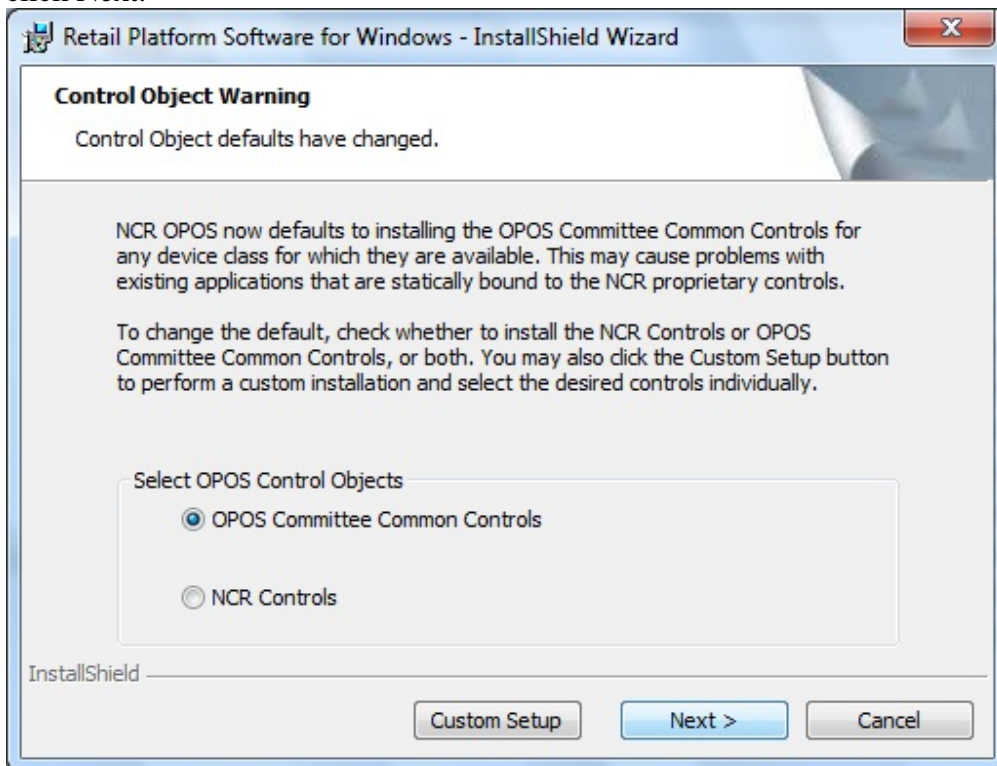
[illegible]

Retail Platform Software for Windows - InstallShield Wizard

x

Control Object Warning

Control Object defaults have changed.

NCR OPOS now defaults to installing the OPOS Committee Common Controls for any device class for which they are available. This may cause problems with existing applications that are statically bound to the NCR proprietary controls.

To change the default, check whether to install the NCR Controls or OPOS Committee Common Controls, or both. You may also click the Custom Setup button to perform a custom installation and select the desired controls individually.

Select OPOS Control Objects

OPOS Committee Common Controls

NCR Controls

InstallShield

Custom Setup

Next >

Cancel